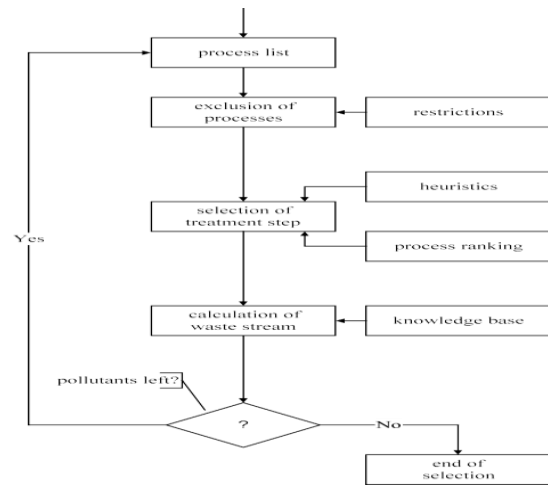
process list

exclusion of processes

restrictions

heuristics

selection of treatment step

Yes

process ranking

calculation of waste stream

knowledge base

pollutants left?

?

No

end of selection